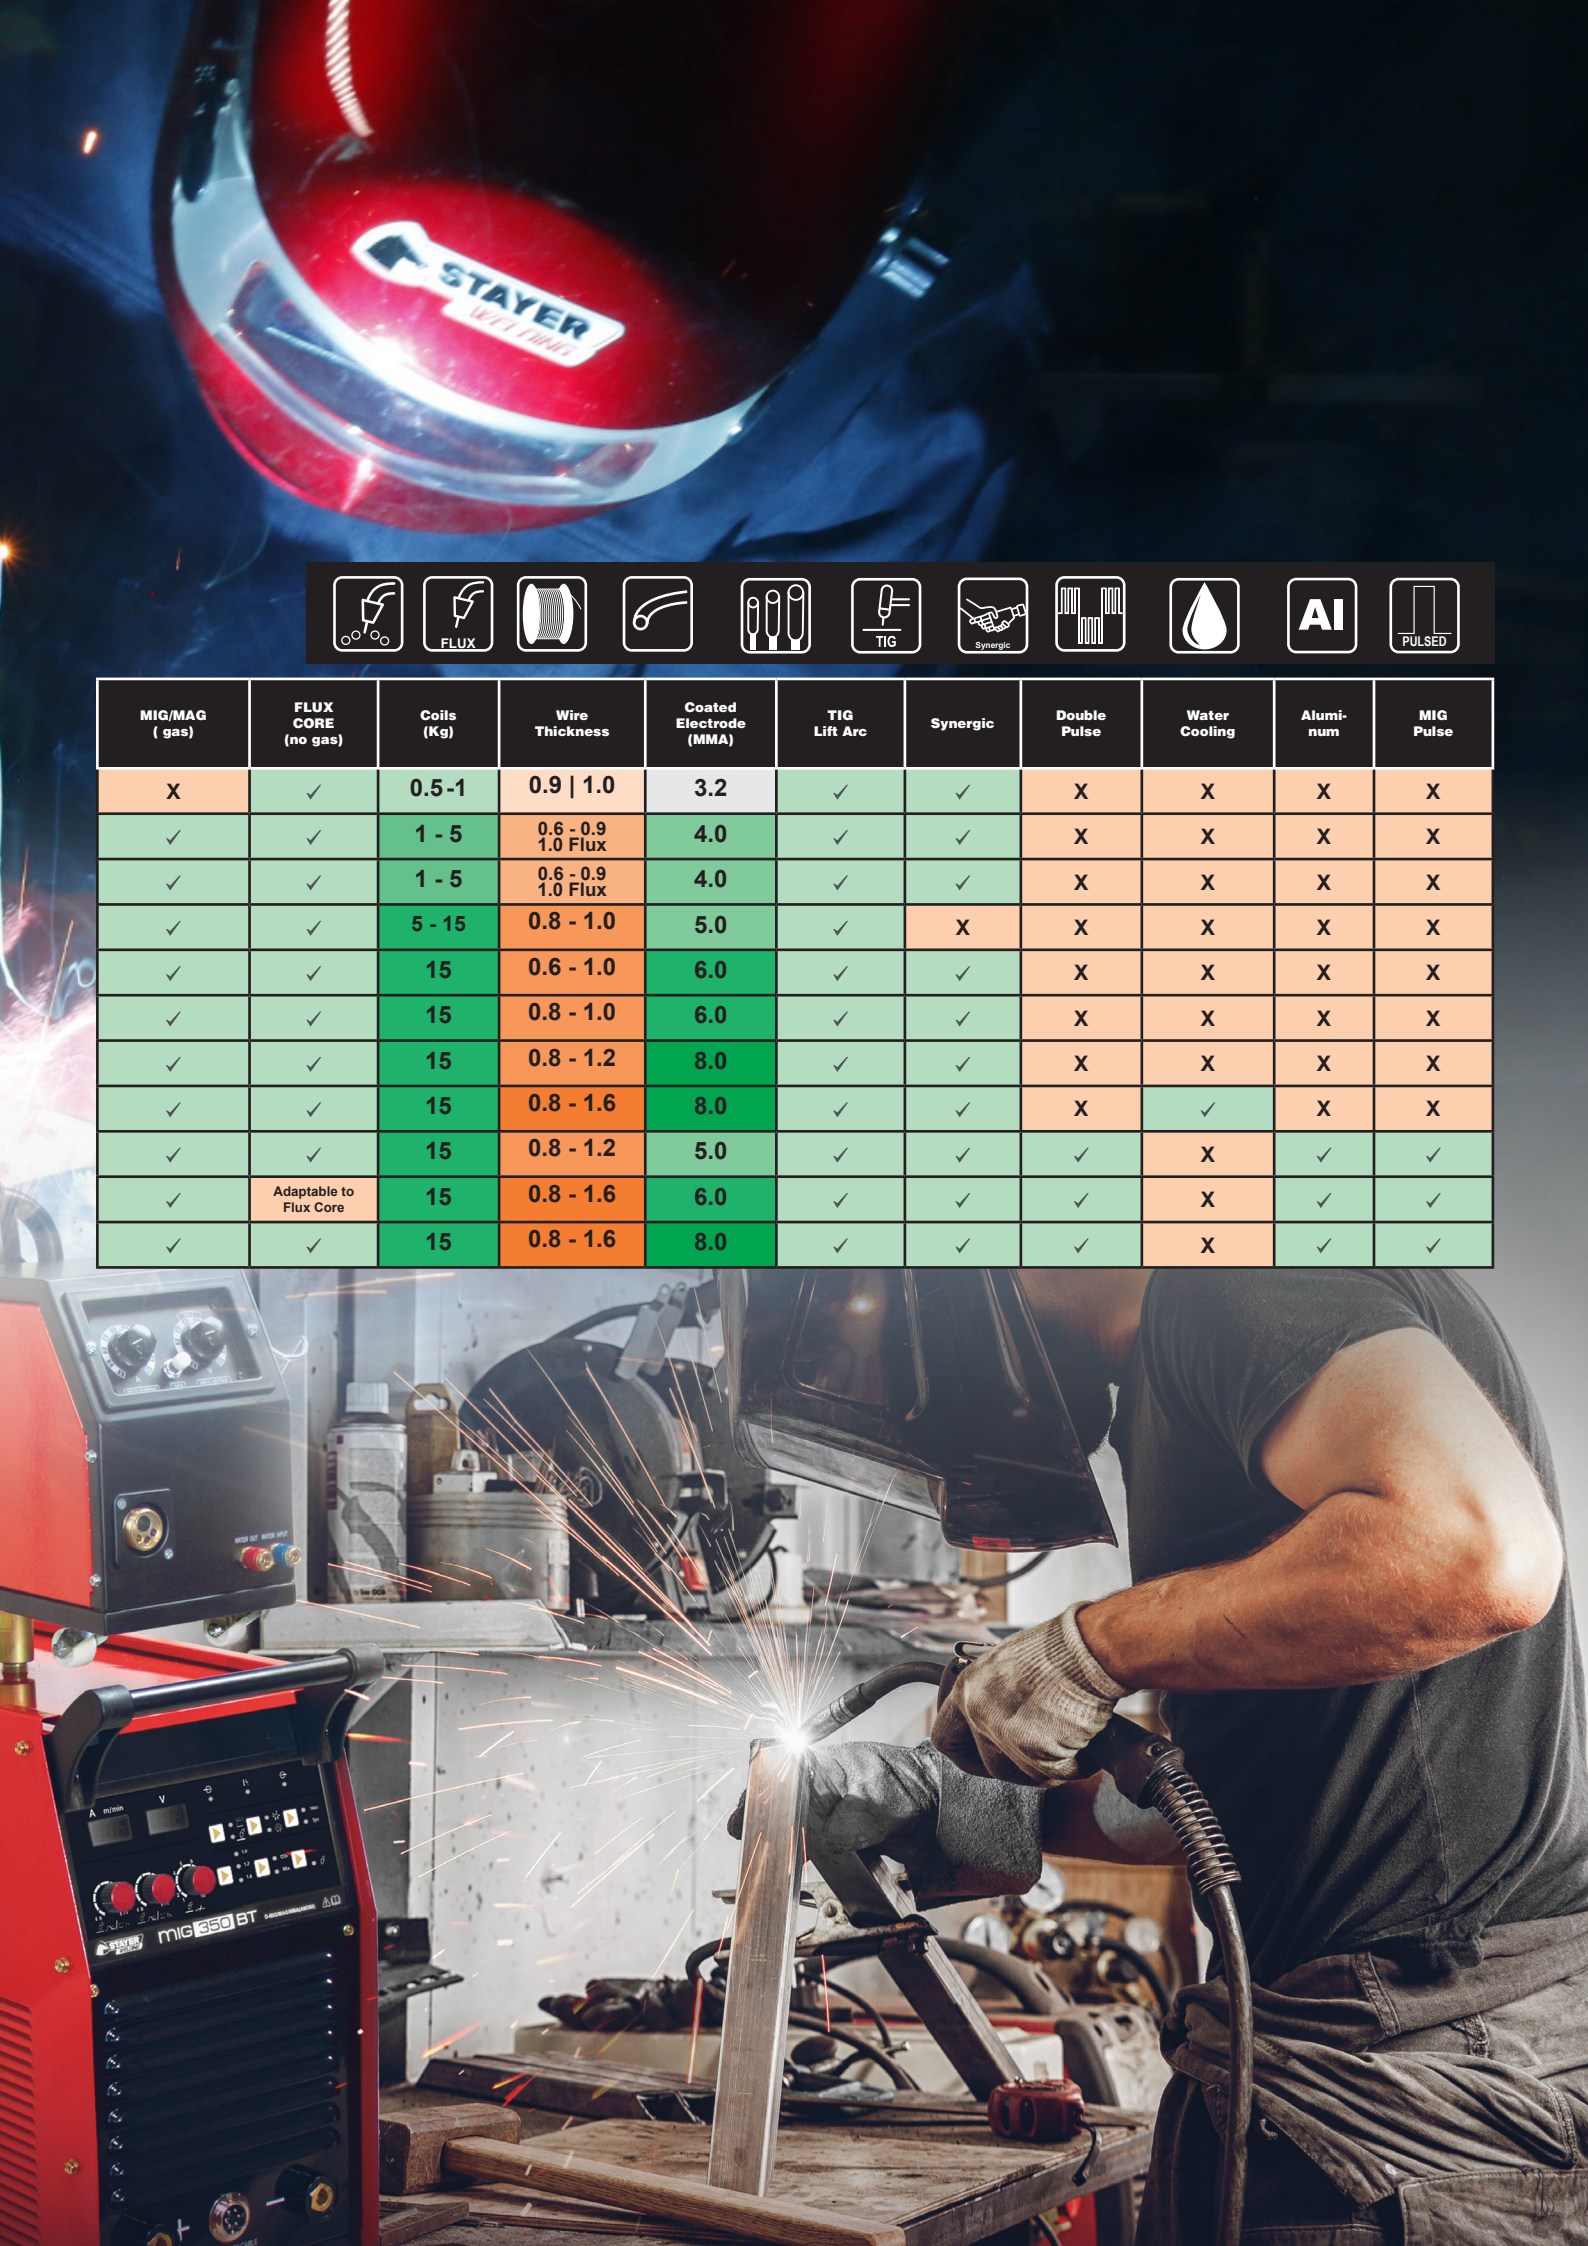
STAYER WELDING

FLUX TIG Synergic Al PULSED

| MIG/MAG ( gas) | FLUX CORE (no gas) | Coils (Kg) | Wire Thickness | Coated Electrode (MMA) | TIG Lift Arc | Synergic | Double Pulse | Water Cooling | Alumi-num | MIG Pulse |
|---|---|---|---|---|---|---|---|---|---|---|
| X | ✓ | 0.5 -1 | 0.9 \| 1.0 | 3.2 | ✓ | ✓ | X | X | X | X |
| ✓ | ✓ | 1 - 5 | 0.6 - 0.9 1.0 Flux | 4.0 | ✓ | ✓ | X | X | X | X |
| ✓ | ✓ | 1 - 5 | 0.6 - 0.9 1.0 Flux | 4.0 | ✓ | ✓ | X | X | X | X |
| ✓ | ✓ | 5 - 15 | 0.8 - 1.0 | 5.0 | ✓ | X | X | X | X | X |
| ✓ | ✓ | 15 | 0.6 - 1.0 | 6.0 | ✓ | ✓ | X | X | X | X |
| ✓ | ✓ | 15 | 0.8 - 1.0 | 6.0 | ✓ | ✓ | X | X | X | X |
| ✓ | ✓ | 15 | 0.8 - 1.2 | 8.0 | ✓ | ✓ | X | X | X | X |
| ✓ | ✓ | 15 | 0.8 - 1.6 | 8.0 | ✓ | ✓ | X | ✓ | X | X |
| ✓ | ✓ | 15 | 0.8 - 1.2 | 5.0 | ✓ | ✓ | ✓ | X | ✓ | ✓ |
| ✓ | Adaptable to Flux Core | 15 | 0.8 - 1.6 | 6.0 | ✓ | ✓ | ✓ | X | ✓ | ✓ |
| ✓ | ✓ | 15 | 0.8 - 1.6 | 8.0 | ✓ | ✓ | ✓ | X | ✓ | ✓ |

STAYER MIG 350 BT